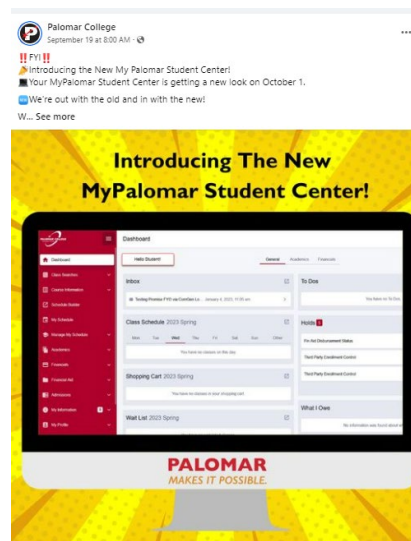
Palomar College
September 19 at 8:00 AM ·

‼️FYI‼️
Introducing the New My Palomar Student Center!
Your MyPalomar Student Center is getting a new look on October 1.
We're out with the old and in with the new!
W... See more

Introducing The New MyPalomar Student Center!

Dashboard
Hello Student!
General Academics Financials
Dashboard
Class Searches
Course Information
Schedule Builder
My Schedule
Manage My Schedule
Academics
Financials
Financial Aid
Admissions
My Information
My Profile
Inbox
Testing Promise FYI via ComGen La... January 4, 2021, 11:55 am
Class Schedule 2023 Spring
Mon Tue Wed Thu Fri Sat Sun Other
You have no classes on this day.
Shopping Cart 2023 Spring
You have no classes in your shopping cart.
Wait List 2023 Spring
To Dos
You have no To Dos.
Holds
Fin Aid Disbursement Status
Third Party Enrollment Control
Third Party Enrollment Control
What I Owe
No information was found about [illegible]

PALOMAR
MAKES IT POSSIBLE.